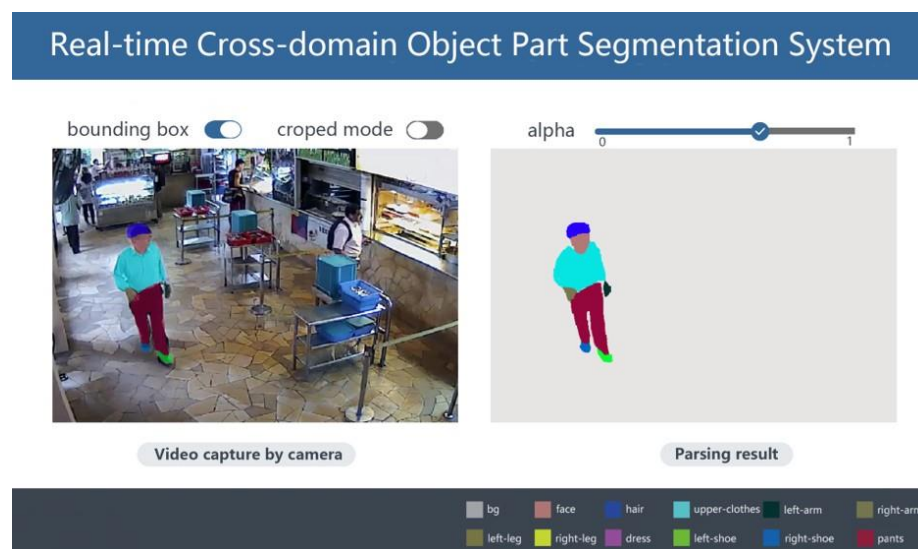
Real-time Cross-domain Object Part Segmentation System

bounding box croped mode

alpha 0 1

Video capture by camera

Parsing result

bg face hair upper-clothes left-arm right-arm
left-leg right-leg dress left-shoe right-shoe pants